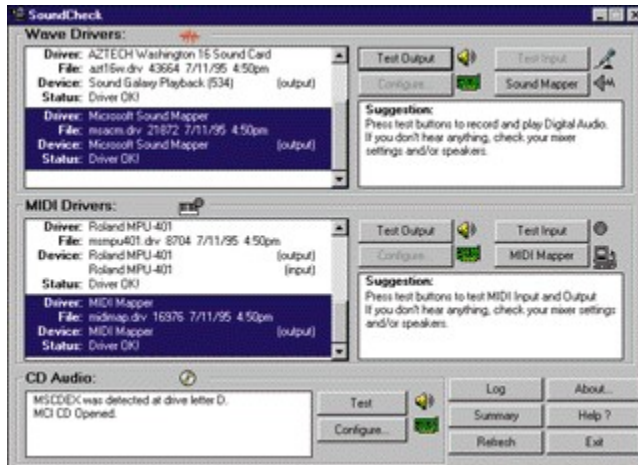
SoundCheck

Wave Drivers:

Driver: AZTECH Washington 16 Sound Card
File: azt16w.drv 43664 7/11/95 4:50pm
Device: Sound Galaxy Playback (534) (output)
Status: Driver OK!

Driver: Microsoft Sound Mapper
File: msacm.drv 21872 7/11/95 4:50pm
Device: Microsoft Sound Mapper (output)
Status: Driver OK!

Test Output
Test Input
Configure
Sound Mapper

Suggestion:
Press test buttons to record and play Digital Audio. If you don't hear anything, check your mixer settings and/or speakers.

MIDI Drivers:

Driver: Roland MPU-401
File: mmpu401.drv 8704 7/11/95 4:50pm
Device: Roland MPU-401 (output)
Roland MPU-401 (input)
Status: Driver OK!

Driver: MIDI Mapper
File: midimap.drv 16976 7/11/95 4:50pm
Device: MIDI Mapper (output)
Status: Driver OK!

Test Output
Test Input
Configure
MIDI Mapper

Suggestion:
Press test buttons to test MIDI Input and Output. If you don't hear anything, check your mixer settings and/or speakers.

CD Audio:

MSCDEX was detected at drive letter D.
MCI CD Opened.

Test
Configure...

Log
About...
Summary
Help ?
Refresh
Exit